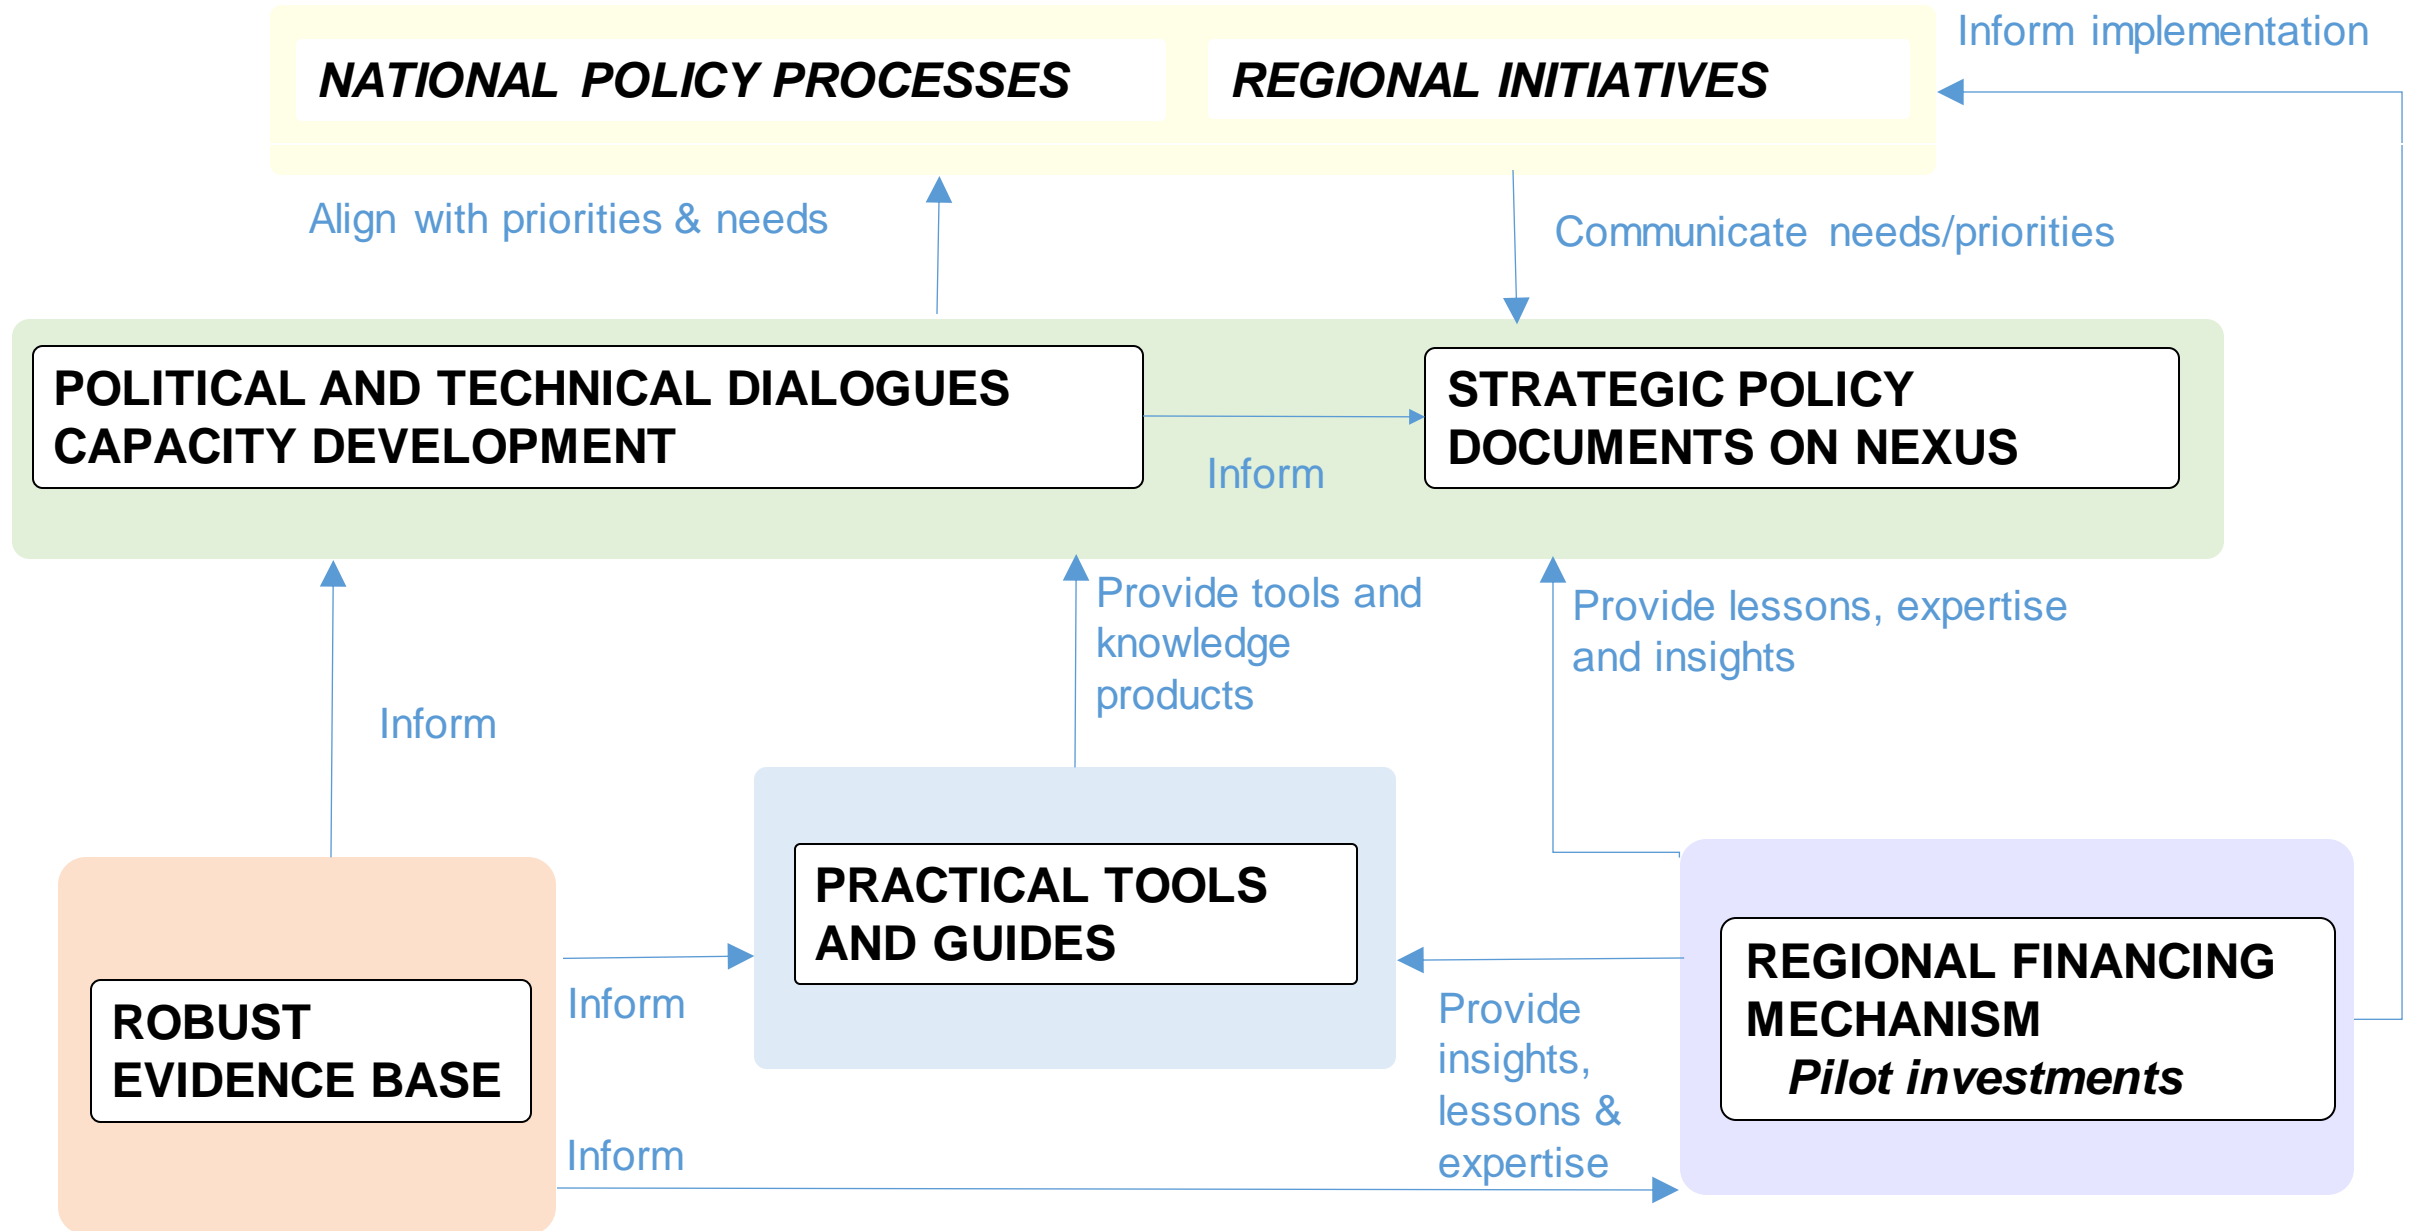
NATIONAL POLICY PROCESSES

REGIONAL INITIATIVES

Inform implementation

Align with priorities & needs

Communicate needs/priorities

POLITICAL AND TECHNICAL DIALOGUES CAPACITY DEVELOPMENT

Inform

STRATEGIC POLICY DOCUMENTS ON NEXUS

Provide tools and knowledge products

Provide lessons, expertise and insights

Inform

PRACTICAL TOOLS AND GUIDES

ROBUST EVIDENCE BASE

Inform

Provide insights, lessons & expertise

REGIONAL FINANCING MECHANISM
Pilot investments

Inform